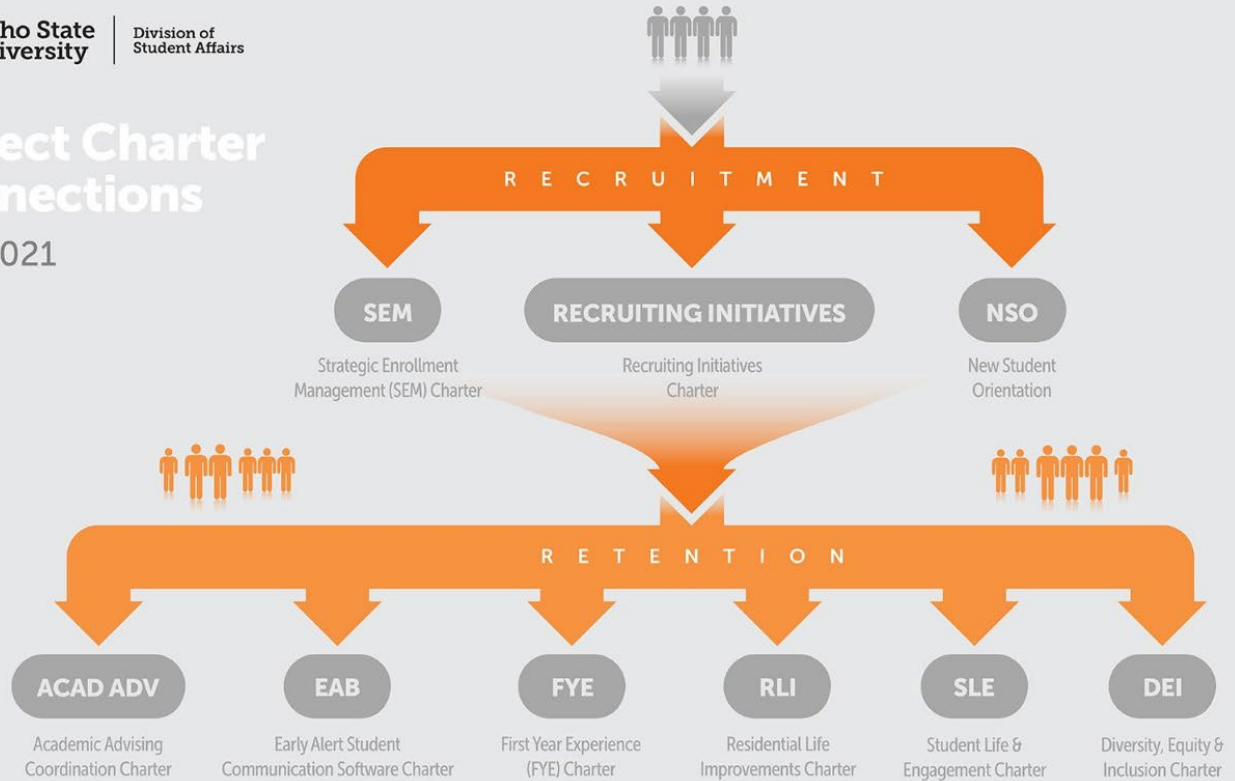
ho State
iversity

Division of
Student Affairs

ect Charter
nections

021

RECRUITMENT

SEM
Strategic Enrollment Management (SEM) Charter

RECRUITING INITIATIVES
Recruiting Initiatives Charter

NSO
New Student Orientation

RETENTION

ACAD ADV
Academic Advising Coordination Charter

EAB
Early Alert Student Communication Software Charter

FYE
First Year Experience (FYE) Charter

RLI
Residential Life Improvements Charter

SLE
Student Life & Engagement Charter

DEI
Diversity, Equity & Inclusion Charter